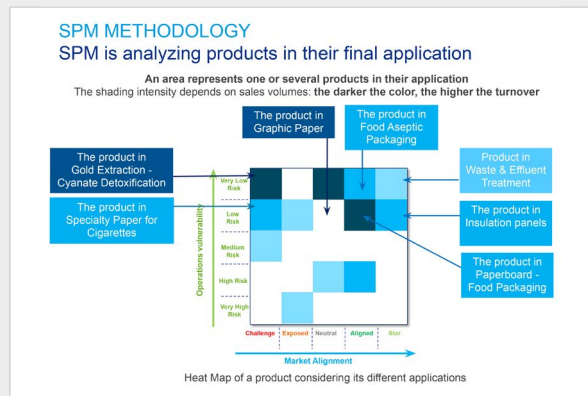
SPM METHODOLOGY

SPM is analyzing products in their final application

An area represents one or several products in their application

The shading intensity depends on sales volumes: **the darker the color, the higher the turnover**

The product in Graphic Paper

The product in Food Aseptic Packaging

The product in Gold Extraction - Cyanate Detoxification

Product in Waste & Effluent Treatment

The product in Specialty Paper for Cigarettes

The product in Insulation panels

The product in Paperboard - Food Packaging

Operations vulnerability

Very Low Risk

Low Risk

Medium Risk

High Risk

Very High Risk

Challenge | Exposed | Neutral | Aligned | Star

Market Alignment

Heat Map of a product considering its different applications